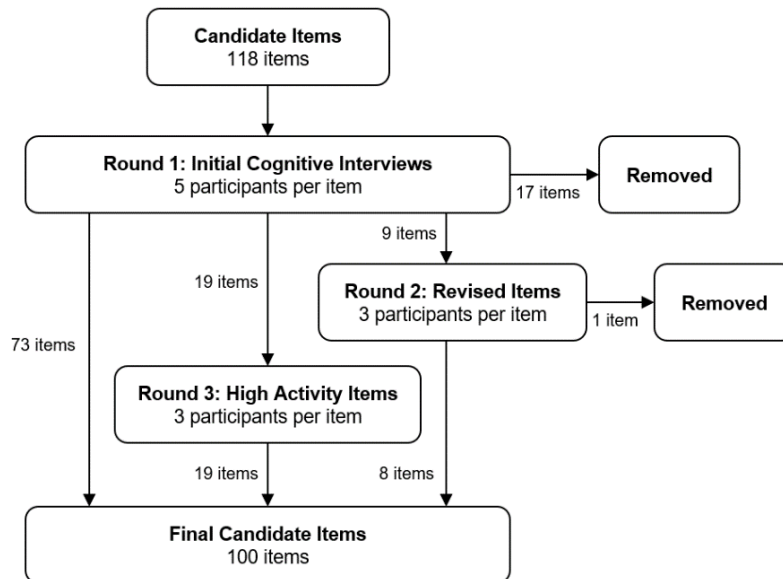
Candidate Items
118 items

Round 1: Initial Cognitive Interviews
5 participants per item

17 items

Removed

9 items

19 items

Round 2: Revised Items
3 participants per item

1 item

Removed

73 items

Round 3: High Activity Items
3 participants per item

19 items

8 items

Final Candidate Items
100 items